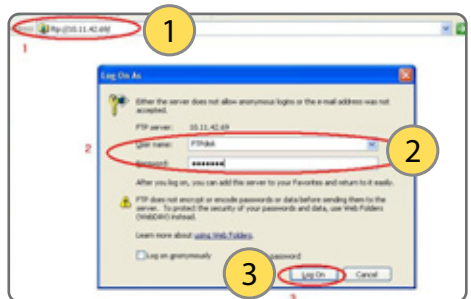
ftp://10.11.42.69/

1

1

Log On As

Either the server does not allow anonymous logins or the e-mail address was not accepted.

FTP server: 10.11.42.69

2

User name: FTPdisk

Password: ••••••••

2

After you log on, you can add this server to your Favorites and return to it easily.

FTP does not encrypt or encode passwords or data before sending them to the server. To protect the security of your passwords and data, use Web Folders (WebDAV) instead.

Learn more about using Web Folders.

Log on anonymously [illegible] password

3

Log On

Cancel

3